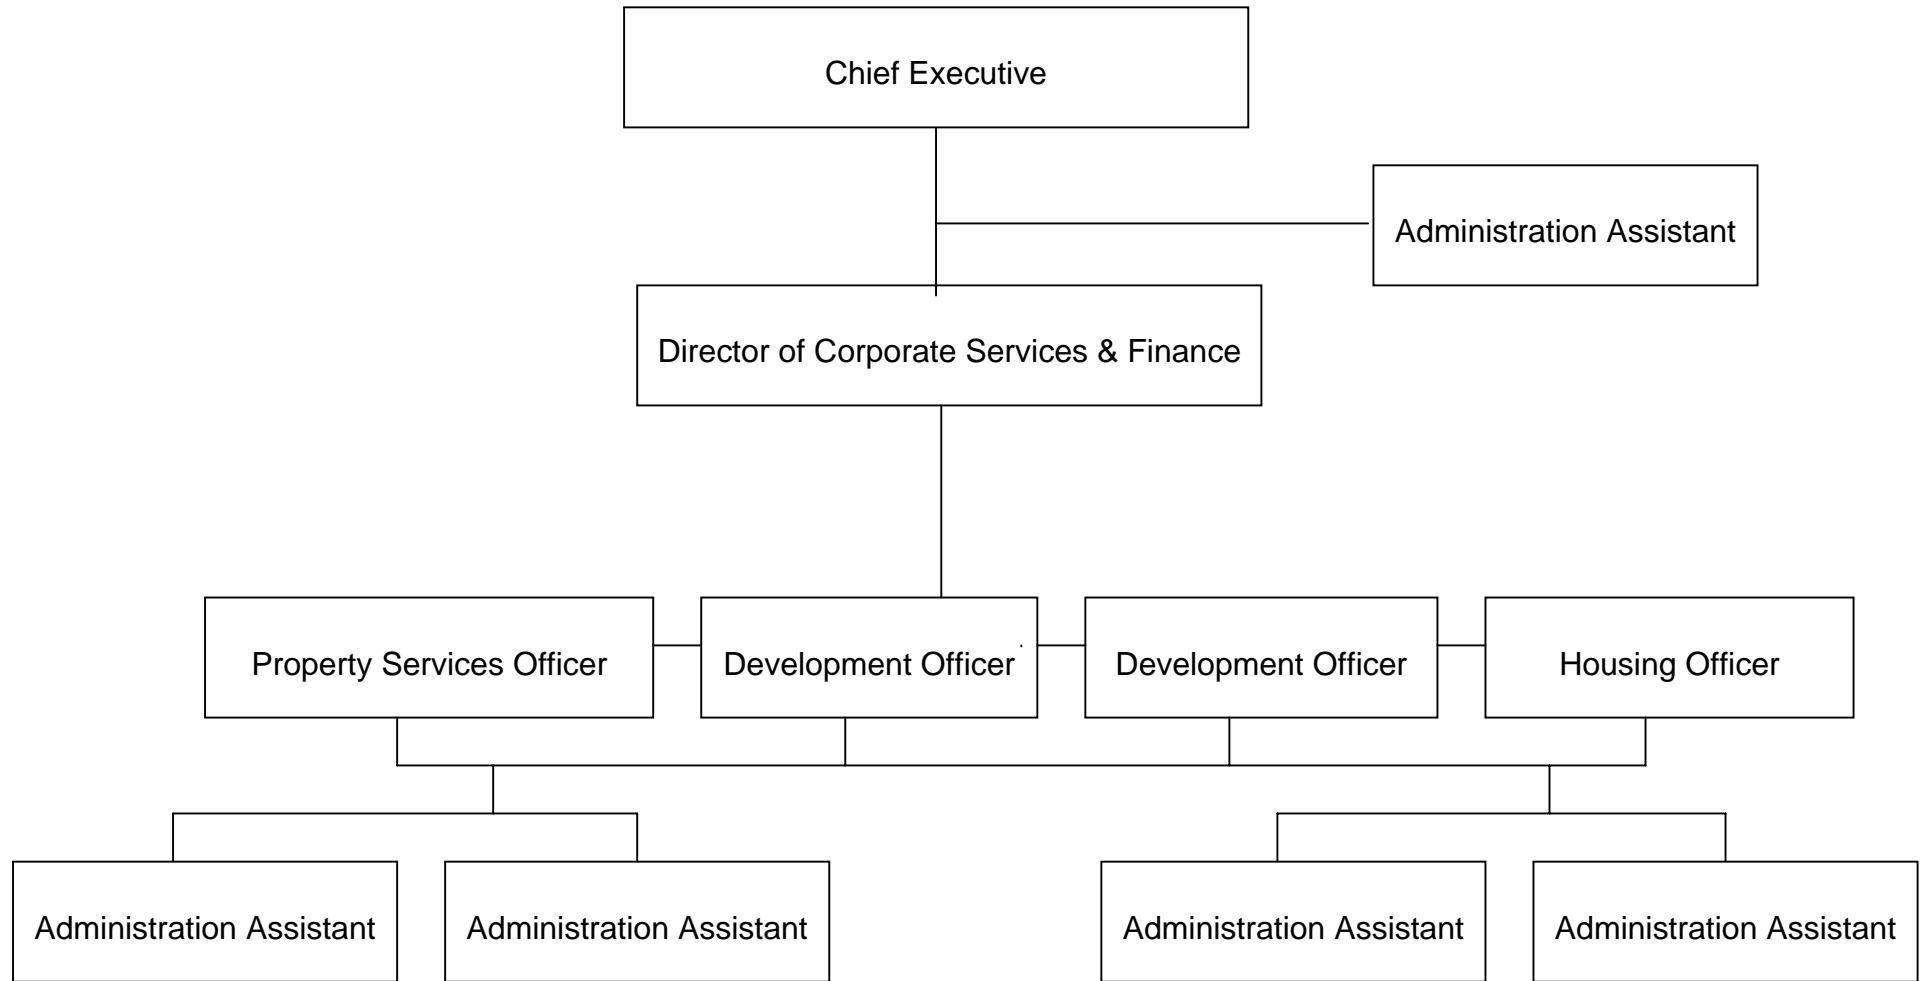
Chief Executive

Administration Assistant

Director of Corporate Services & Finance

Property Services Officer

Development Officer

Development Officer

Housing Officer

Administration Assistant

Administration Assistant

Administration Assistant

Administration Assistant